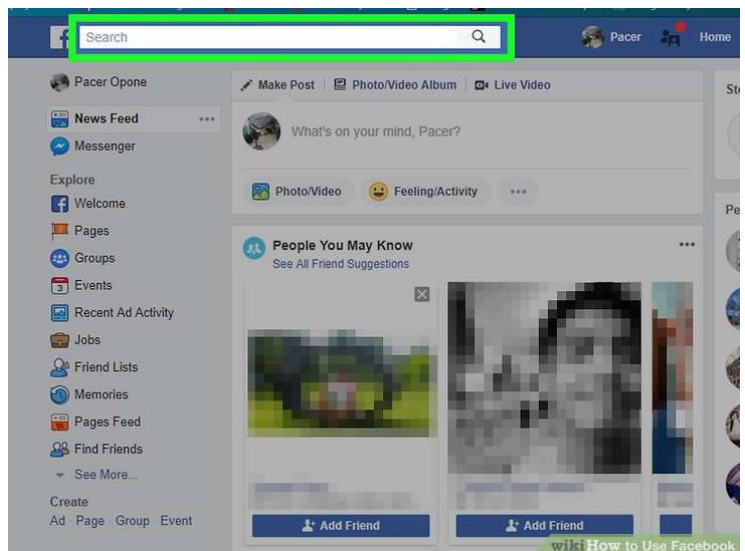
Search

Pacer

Home

Pacer Opone

News Feed

Messenger

Explore

Welcome

Pages

Groups

Events

Recent Ad Activity

Jobs

Friend Lists

Memories

Pages Feed

Find Friends

See More...

Create

Ad · Page · Group · Event

Make Post

Photo/Video Album

Live Video

What's on your mind, Pacer?

Photo/Video

Feeling/Activity

People You May Know

See All Friend Suggestions

Add Friend

Add Friend

wiki How to Use Facebook